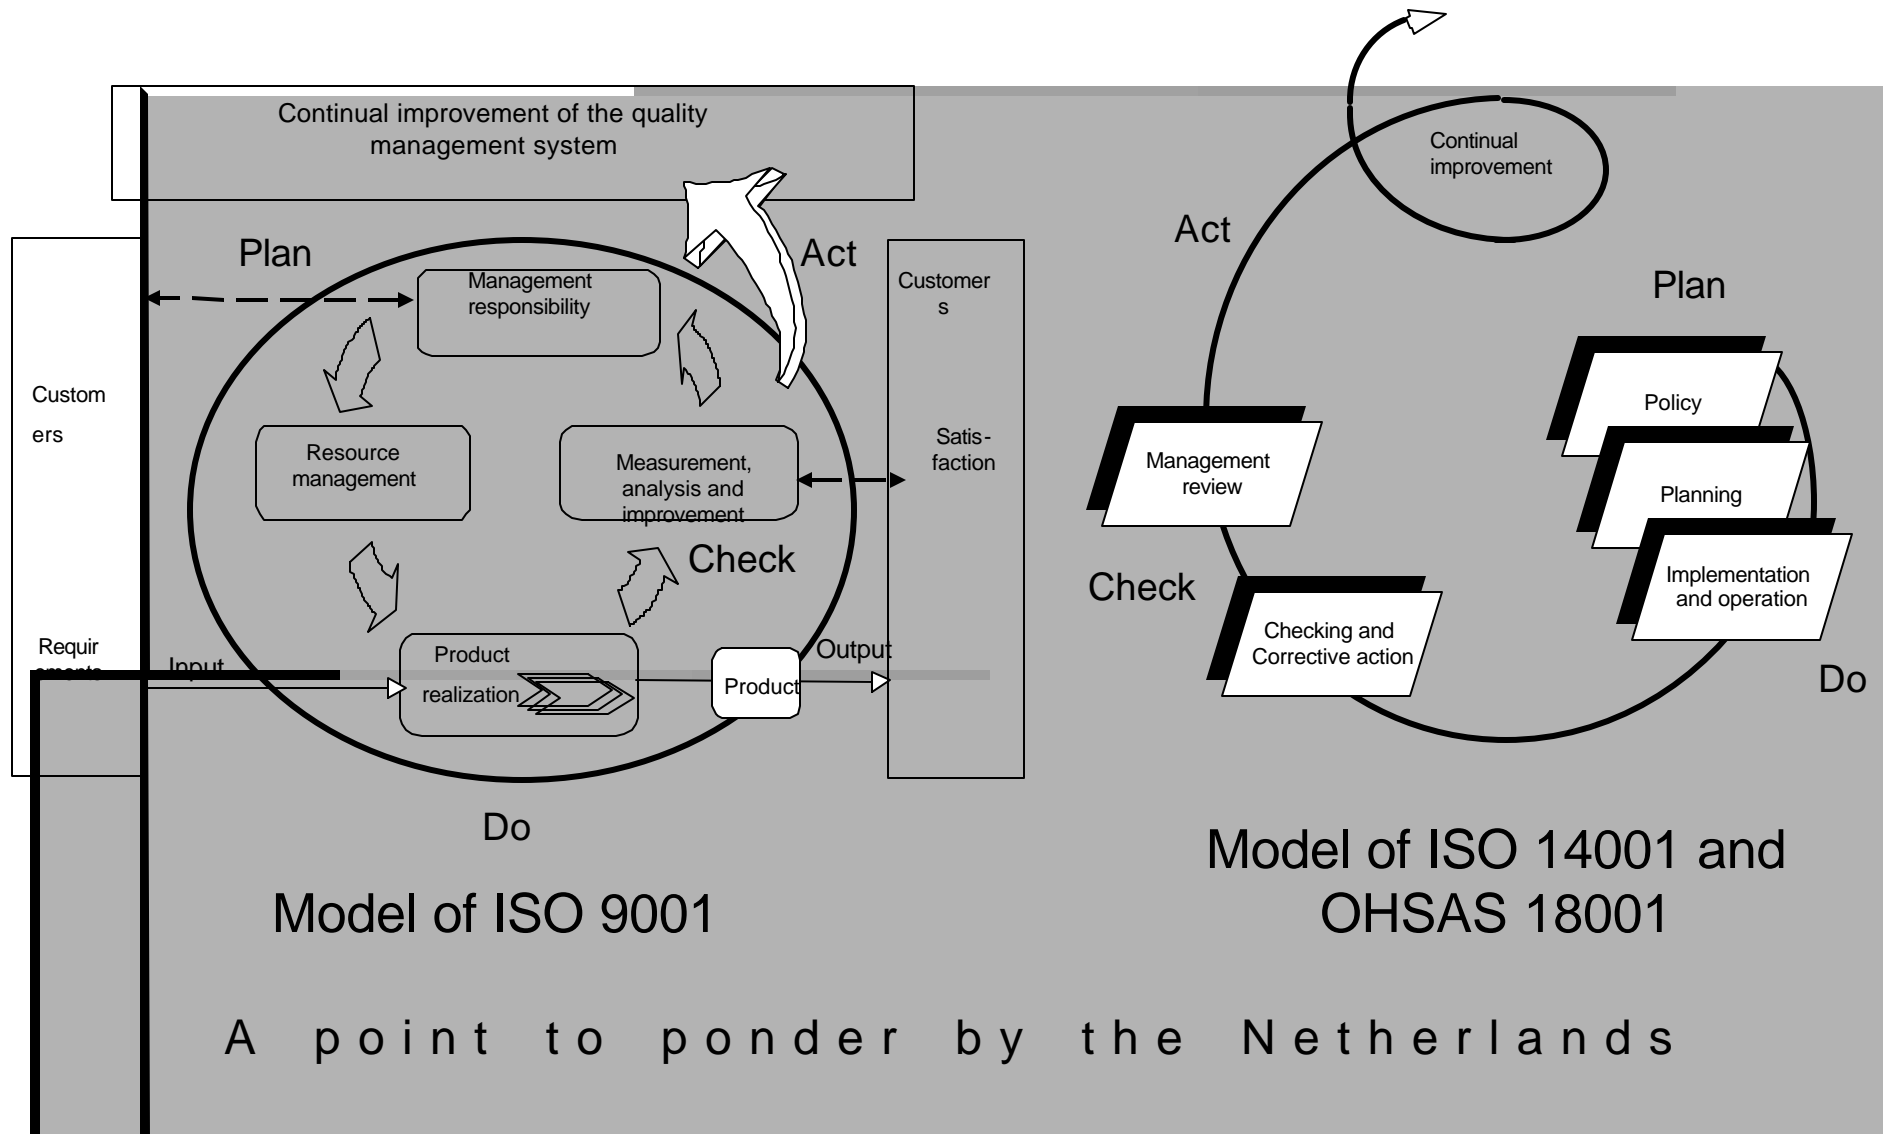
Continual improvement of the quality management system

Plan

Act

Management responsibility

Customers

Custom ers

Resource management

Measurement, analysis and improvement

Satis-faction

Check

Requir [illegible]

Input

Product realization

Product

Output

Do

Model of ISO 9001

Continual improvement

Act

Plan

Policy

Management review

Planning

Check

Implementation and operation

Checking and Corrective action

Do

Model of ISO 14001 and OHSAS 18001

A point to ponder by the Netherlands